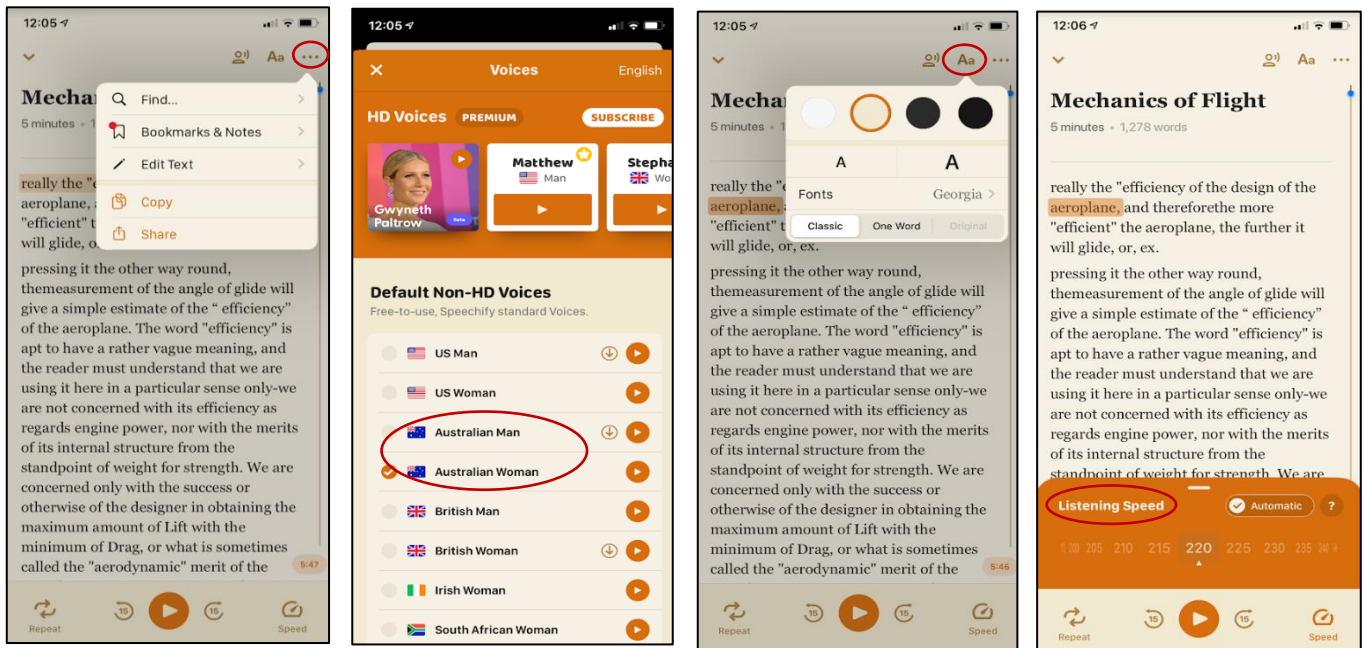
12:05

Mechan

5 minutes • 1

Find...

Bookmarks & Notes

Edit Text

Copy

Share

really the "e aeroplane, a "efficient" t will glide, o

pressing it the other way round, themeasurement of the angle of glide will give a simple estimate of the " efficiency" of the aeroplane. The word "efficiency" is apt to have a rather vague meaning, and the reader must understand that we are using it here in a particular sense only-we are not concerned with its efficiency as regards engine power, nor with the merits of its internal structure from the standpoint of weight for strength. We are concerned only with the success or otherwise of the designer in obtaining the maximum amount of Lift with the minimum of Drag, or what is sometimes called the "aerodynamic" merit of the

5:47

Repeat 15 15 Speed

12:05

Voices English

HD Voices PREMIUM SUBSCRIBE

Gwyneth Paltrow Beta

Matthew Man

Stephа Wo

Default Non-HD Voices

Free-to-use, Speechify standard Voices.

US Man

US Woman

Australian Man

Australian Woman

British Man

British Woman

Irish Woman

South African Woman

12:05

Mechan

5 minutes

A A

Fonts Georgia

Classic One Word Original

really the "e aeroplane, a "efficient" t will glide, or, ex.

pressing it the other way round, themeasurement of the angle of glide will give a simple estimate of the " efficiency" of the aeroplane. The word "efficiency" is apt to have a rather vague meaning, and the reader must understand that we are using it here in a particular sense only-we are not concerned with its efficiency as regards engine power, nor with the merits of its internal structure from the standpoint of weight for strength. We are concerned only with the success or otherwise of the designer in obtaining the maximum amount of Lift with the minimum of Drag, or what is sometimes called the "aerodynamic" merit of the

5:46

Repeat 15 15 Speed

12:06

Mechanics of Flight

5 minutes • 1,278 words

really the "efficiency of the design of the aeroplane, and thereforethe more "efficient" the aeroplane, the further it will glide, or, ex.

pressing it the other way round, themeasurement of the angle of glide will give a simple estimate of the " efficiency" of the aeroplane. The word "efficiency" is apt to have a rather vague meaning, and the reader must understand that we are using it here in a particular sense only-we are not concerned with its efficiency as regards engine power, nor with the merits of its internal structure from the standpoint of weight for strength. We are

Listening Speed Automatic ?

200 205 210 215 220 225 230 235 240

Repeat 15 15 Speed